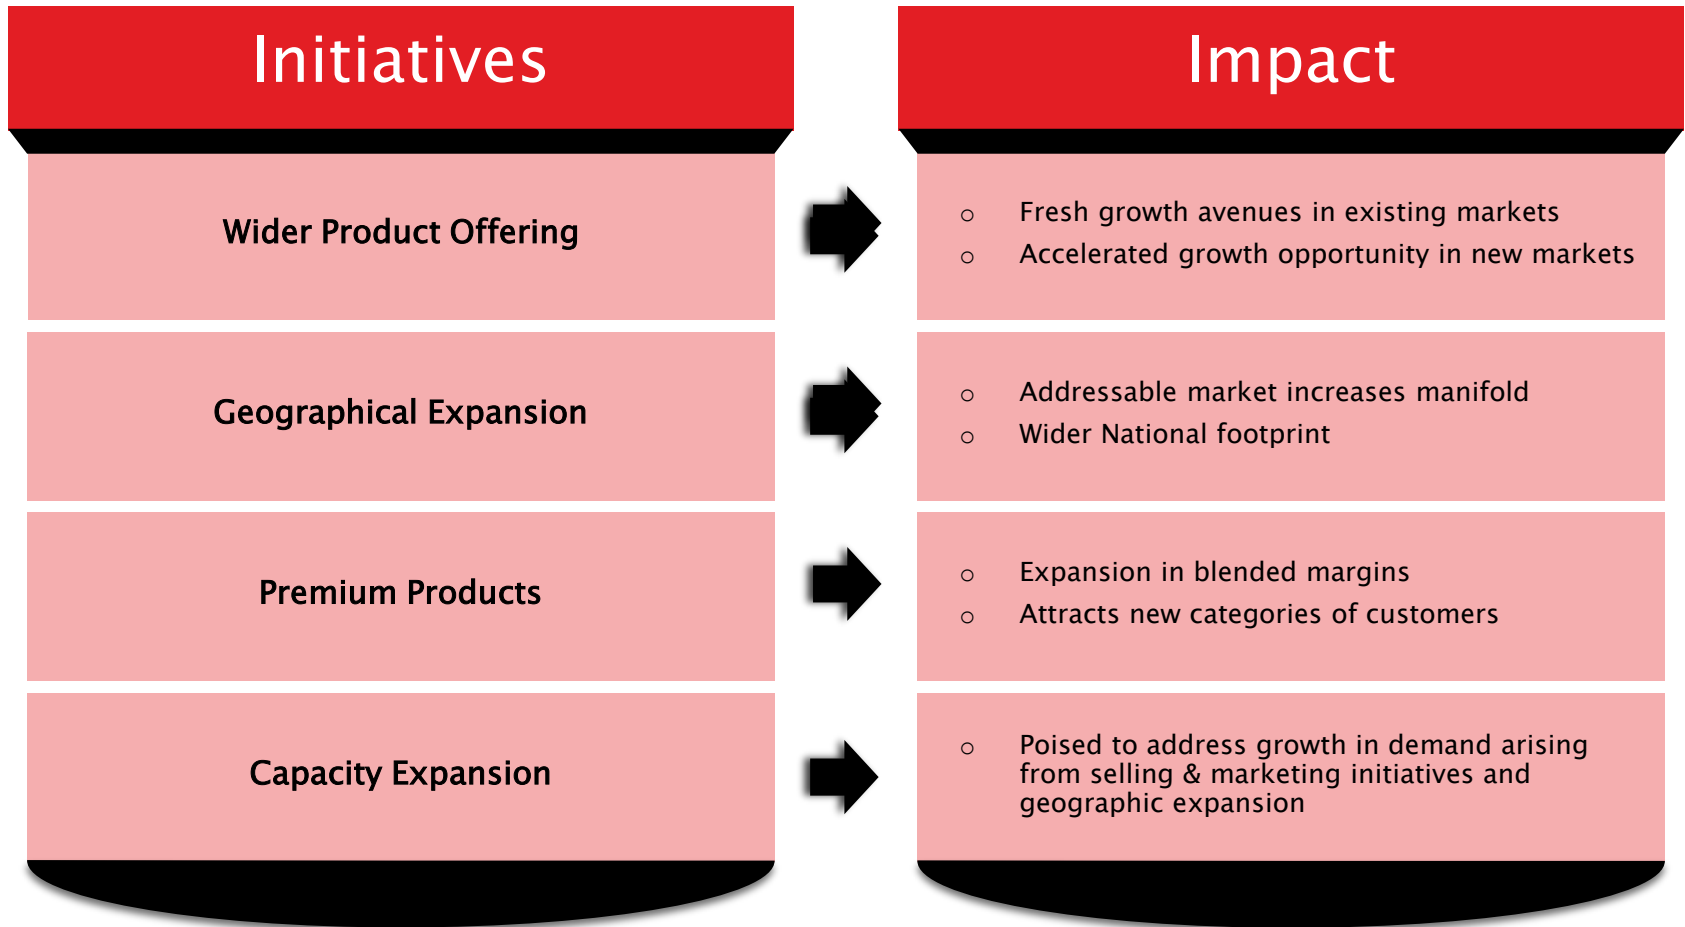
Initiatives

Impact

Wider Product Offering

o Fresh growth avenues in existing markets
o Accelerated growth opportunity in new markets

Geographical Expansion

o Addressable market increases manifold
o Wider National footprint

Premium Products

o Expansion in blended margins
o Attracts new categories of customers

Capacity Expansion

o Poised to address growth in demand arising from selling & marketing initiatives and geographic expansion